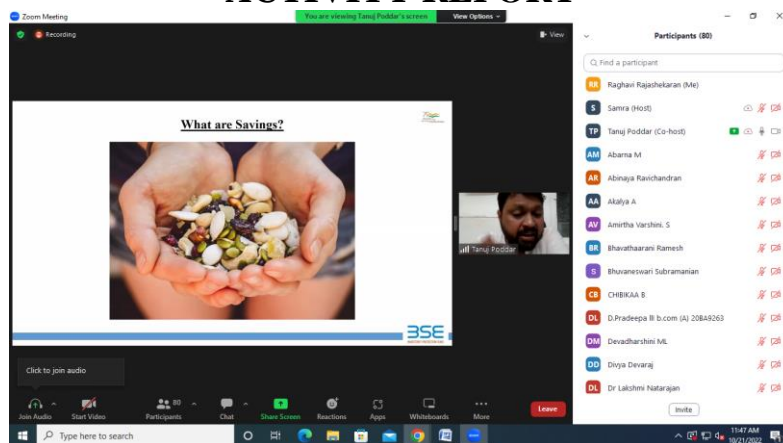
ACTIVITY REPORT

Zoom Meeting

You are viewing Tanuj Poddar's screen

View Options

Recording

View

What are Savings?

BSE

Tanuj Poddar

Participants (80)

Find a participant

RR Raghavi Rajashekaran (Me)

S Samra (Host)

TP Tanuj Poddar (Co-host)

AM Abarna M

AR Abinaya Ravichandran

AA Akalya A

AV Amirtha Varshini. S

BR Bhavathaarani Ramesh

S Bhuvaneswari Subramanian

CB CHIBIKAA B

DL D.Pradeepa B b.com (A) 20BA9263

DM Devadharshini ML

DD Divya Devaraj

DL Dr Lakshmi Natarajan

Invite

Click to join audio

Join Audio

Start Video

Participants 80

Chat

Share Screen

Reactions

Apps

Whiteboards

More

Leave

Type here to search

11:47 AM
10/21/2022